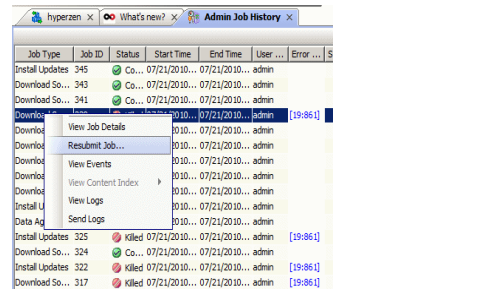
hyperzen ✕ What's new? ✕ Admin Job History ✕

| Job Type | Job ID | Status | Start Time | End Time | User ... | Error ... | S |
|---|---|---|---|---|---|---|---|
| Install Updates | 345 | Co... | 07/21/2010... | 07/21/2010... | admin | | |
| Download So... | 343 | Co... | 07/21/2010... | 07/21/2010... | admin | | |
| Download So... | 341 | Co... | 07/21/2010... | 07/21/2010... | admin | | |
| Downlo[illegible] | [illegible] | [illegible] | 07/21/2010... | 07/21/2010... | admin | [19:861] | |
| Downlo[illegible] | | | 07/21/2010... | 07/21/2010... | admin | | |
| Downlo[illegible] | | | 07/21/2010... | 07/21/2010... | admin | | |
| Downlo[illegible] | | | 07/21/2010... | 07/21/2010... | admin | | |
| Downlo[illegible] | | | 07/21/2010... | 07/21/2010... | admin | | |
| Downlo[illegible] | | | 07/21/2010... | 07/21/2010... | admin | | |
| Downlo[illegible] | | | 07/21/2010... | 07/21/2010... | admin | | |
| Install U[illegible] | | | 07/21/2010... | 07/21/2010... | admin | | |
| Data Ag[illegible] | | | 07/21/2010... | 07/21/2010... | admin | | |
| Install Updates | 325 | Killed | 07/21/2010... | 07/21/2010... | admin | [19:861] | |
| Download So... | 324 | Co... | 07/21/2010... | 07/21/2010... | admin | | |
| Install Updates | 322 | Killed | 07/21/2010... | 07/21/2010... | admin | [19:861] | |
| Download So... | 317 | Killed | 07/21/2010... | 07/21/2010... | admin | [19:861] | |

View Job Details
Resubmit Job...
View Events
View Content Index
View Logs
Send Logs